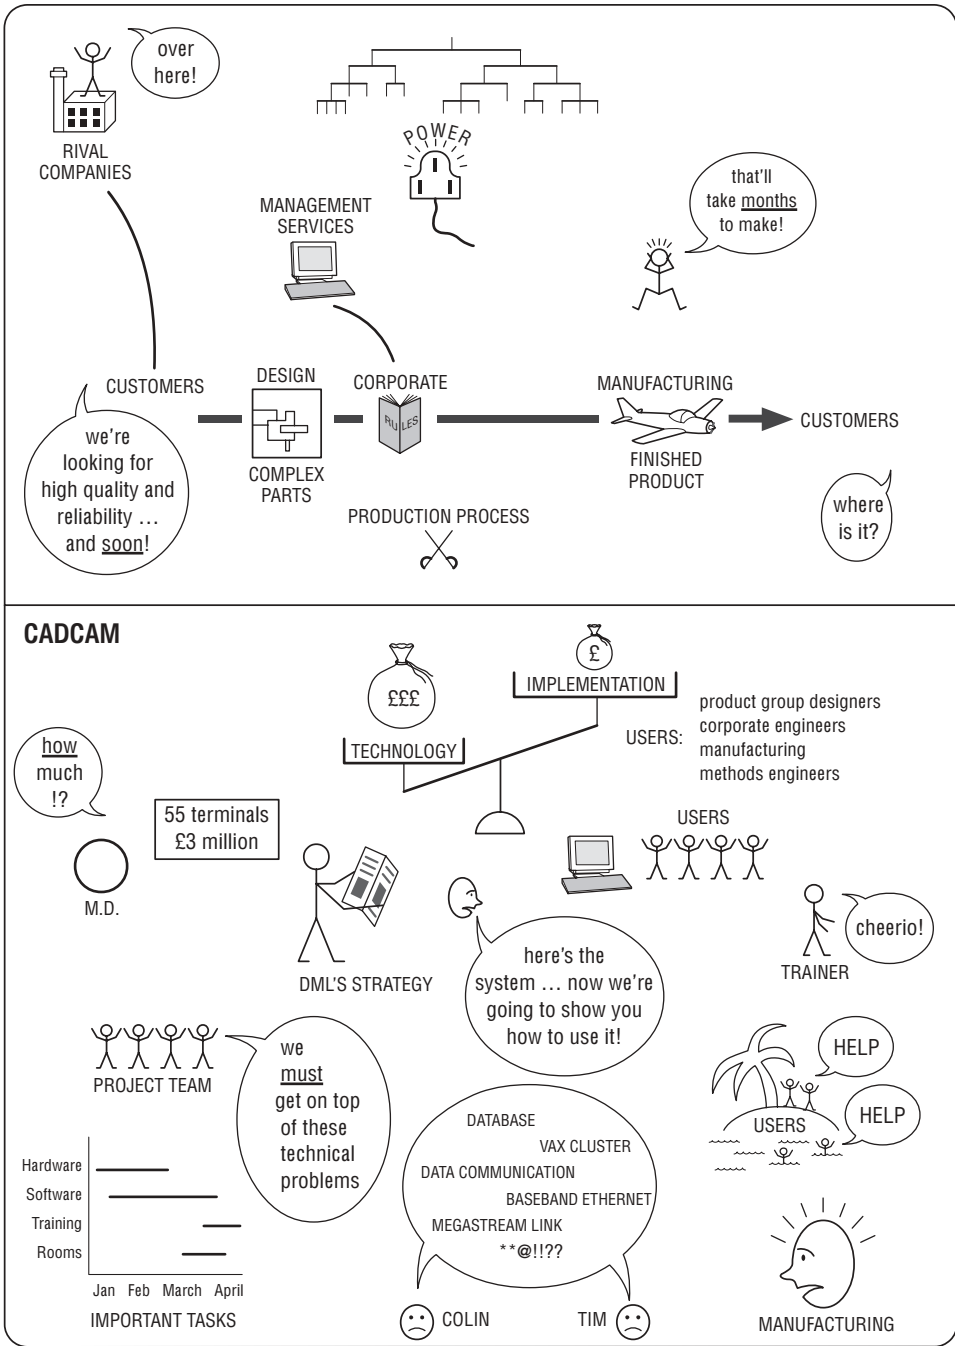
over here!

RIVAL COMPANIES

POWER

MANAGEMENT SERVICES

that'll take months to make!

CUSTOMERS

we're looking for high quality and reliability … and soon!

DESIGN

COMPLEX PARTS

CORPORATE

RULES

MANUFACTURING

FINISHED PRODUCT

CUSTOMERS

where is it?

PRODUCTION PROCESS

CADCAM

£££

£

IMPLEMENTATION

TECHNOLOGY

USERS:

product group designers
corporate engineers
manufacturing
methods engineers

how much !?

55 terminals
£3 million

M.D.

USERS

DML'S STRATEGY

here's the system … now we're going to show you how to use it!

TRAINER

cheerio!

PROJECT TEAM

we must get on top of these technical problems

HELP

HELP

USERS

| | |
|---|---|
| Hardware | |
| Software | |
| Training | |
| Rooms | |

Jan Feb March April

IMPORTANT TASKS

DATABASE
VAX CLUSTER
DATA COMMUNICATION
BASEBAND ETHERNET
MEGASTREAM LINK
**@!!??

COLIN

TIM

MANUFACTURING